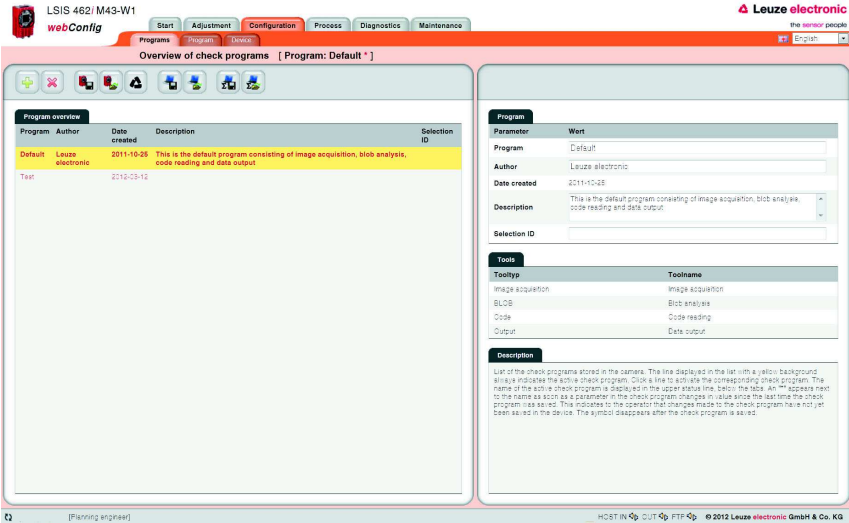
LSIS 462i M43-W1
webConfig

Start | Adjustment | Configuration | Process | Diagnostics | Maintenance

Leuze electronic
the sensor people

English

Programs | Program | Device

Overview of check programs [ Program: Default * ]

Program overview

| Program | Author | Date created | Description | Selection ID |
|---|---|---|---|---|
| Default | Leuze electronic | 2011-10-25 | This is the default program consisting of image acquisition, blob analysis, code reading and data output | |
| Test | | 2012-03-12 | | |

Program

| Parameter | Wert |
|---|---|
| Program | Default |
| Author | Leuze electronic |
| Date created | 2011-10-25 |
| Description | This is the default program consisting of image acquisition, blob analysis, code reading and data output |
| Selection ID | |

Tools

| Tooltyp | Toolname |
|---|---|
| Image acquisition | Image acquisition |
| BLOB | Blob analysis |
| Code | Code reading |
| Output | Data output |

Description

List of the check programs stored in the camera. The line displayed in the list with a yellow background always indicates the active check program. Click a line to activate the corresponding check program. The name of the active check program is displayed in the upper status line, below the tabs. An "*" appears next to the name as soon as a parameter in the check program changes in value since the last time the check program was saved. This indicates to the operator that changes made to the check program have not yet been saved in the device. The symbol disappears after the check program is saved.

[Planning engineer]

HOST IN OUT FTP © 2012 Leuze electronic GmbH & Co. KG